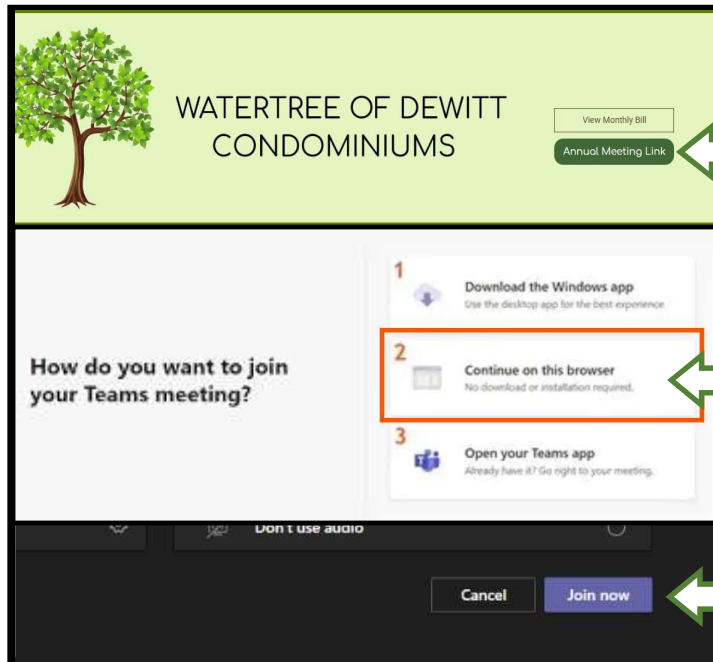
WATERTREE OF DEWITT CONDOMINIUMS

View Monthly Bill

Annual Meeting Link

How do you want to join your Teams meeting?

1
Download the Windows app
Use the desktop app for the best experience

2
Continue on this browser
No download or installation required.

3
Open your Teams app
Already have it? Go right to your meeting.

Don't use audio

Cancel

Join now